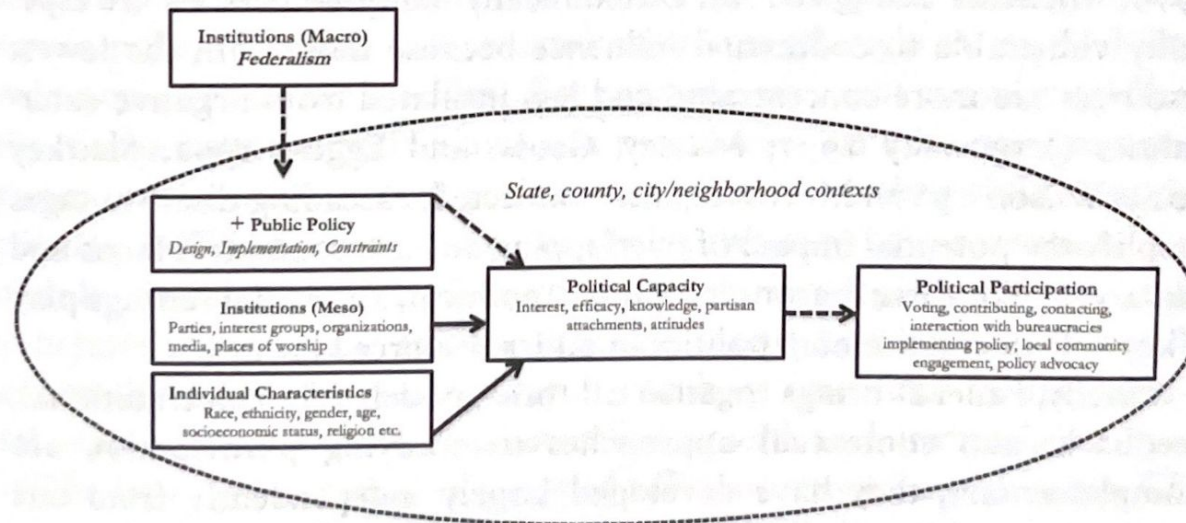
Institutions (Macro)
*Federalism*

*State, county, city/neighborhood contexts*

+ Public Policy
*Design, Implementation, Constraints*

Institutions (Meso)
Parties, interest groups, organizations, media, places of worship

Individual Characteristics
Race, ethnicity, gender, age, socioeconomic status, religion etc.

Political Capacity
Interest, efficacy, knowledge, partisan attachments, attitudes

Political Participation
Voting, contributing, contacting, interaction with bureaucracies implementing policy, local community engagement, policy advocacy